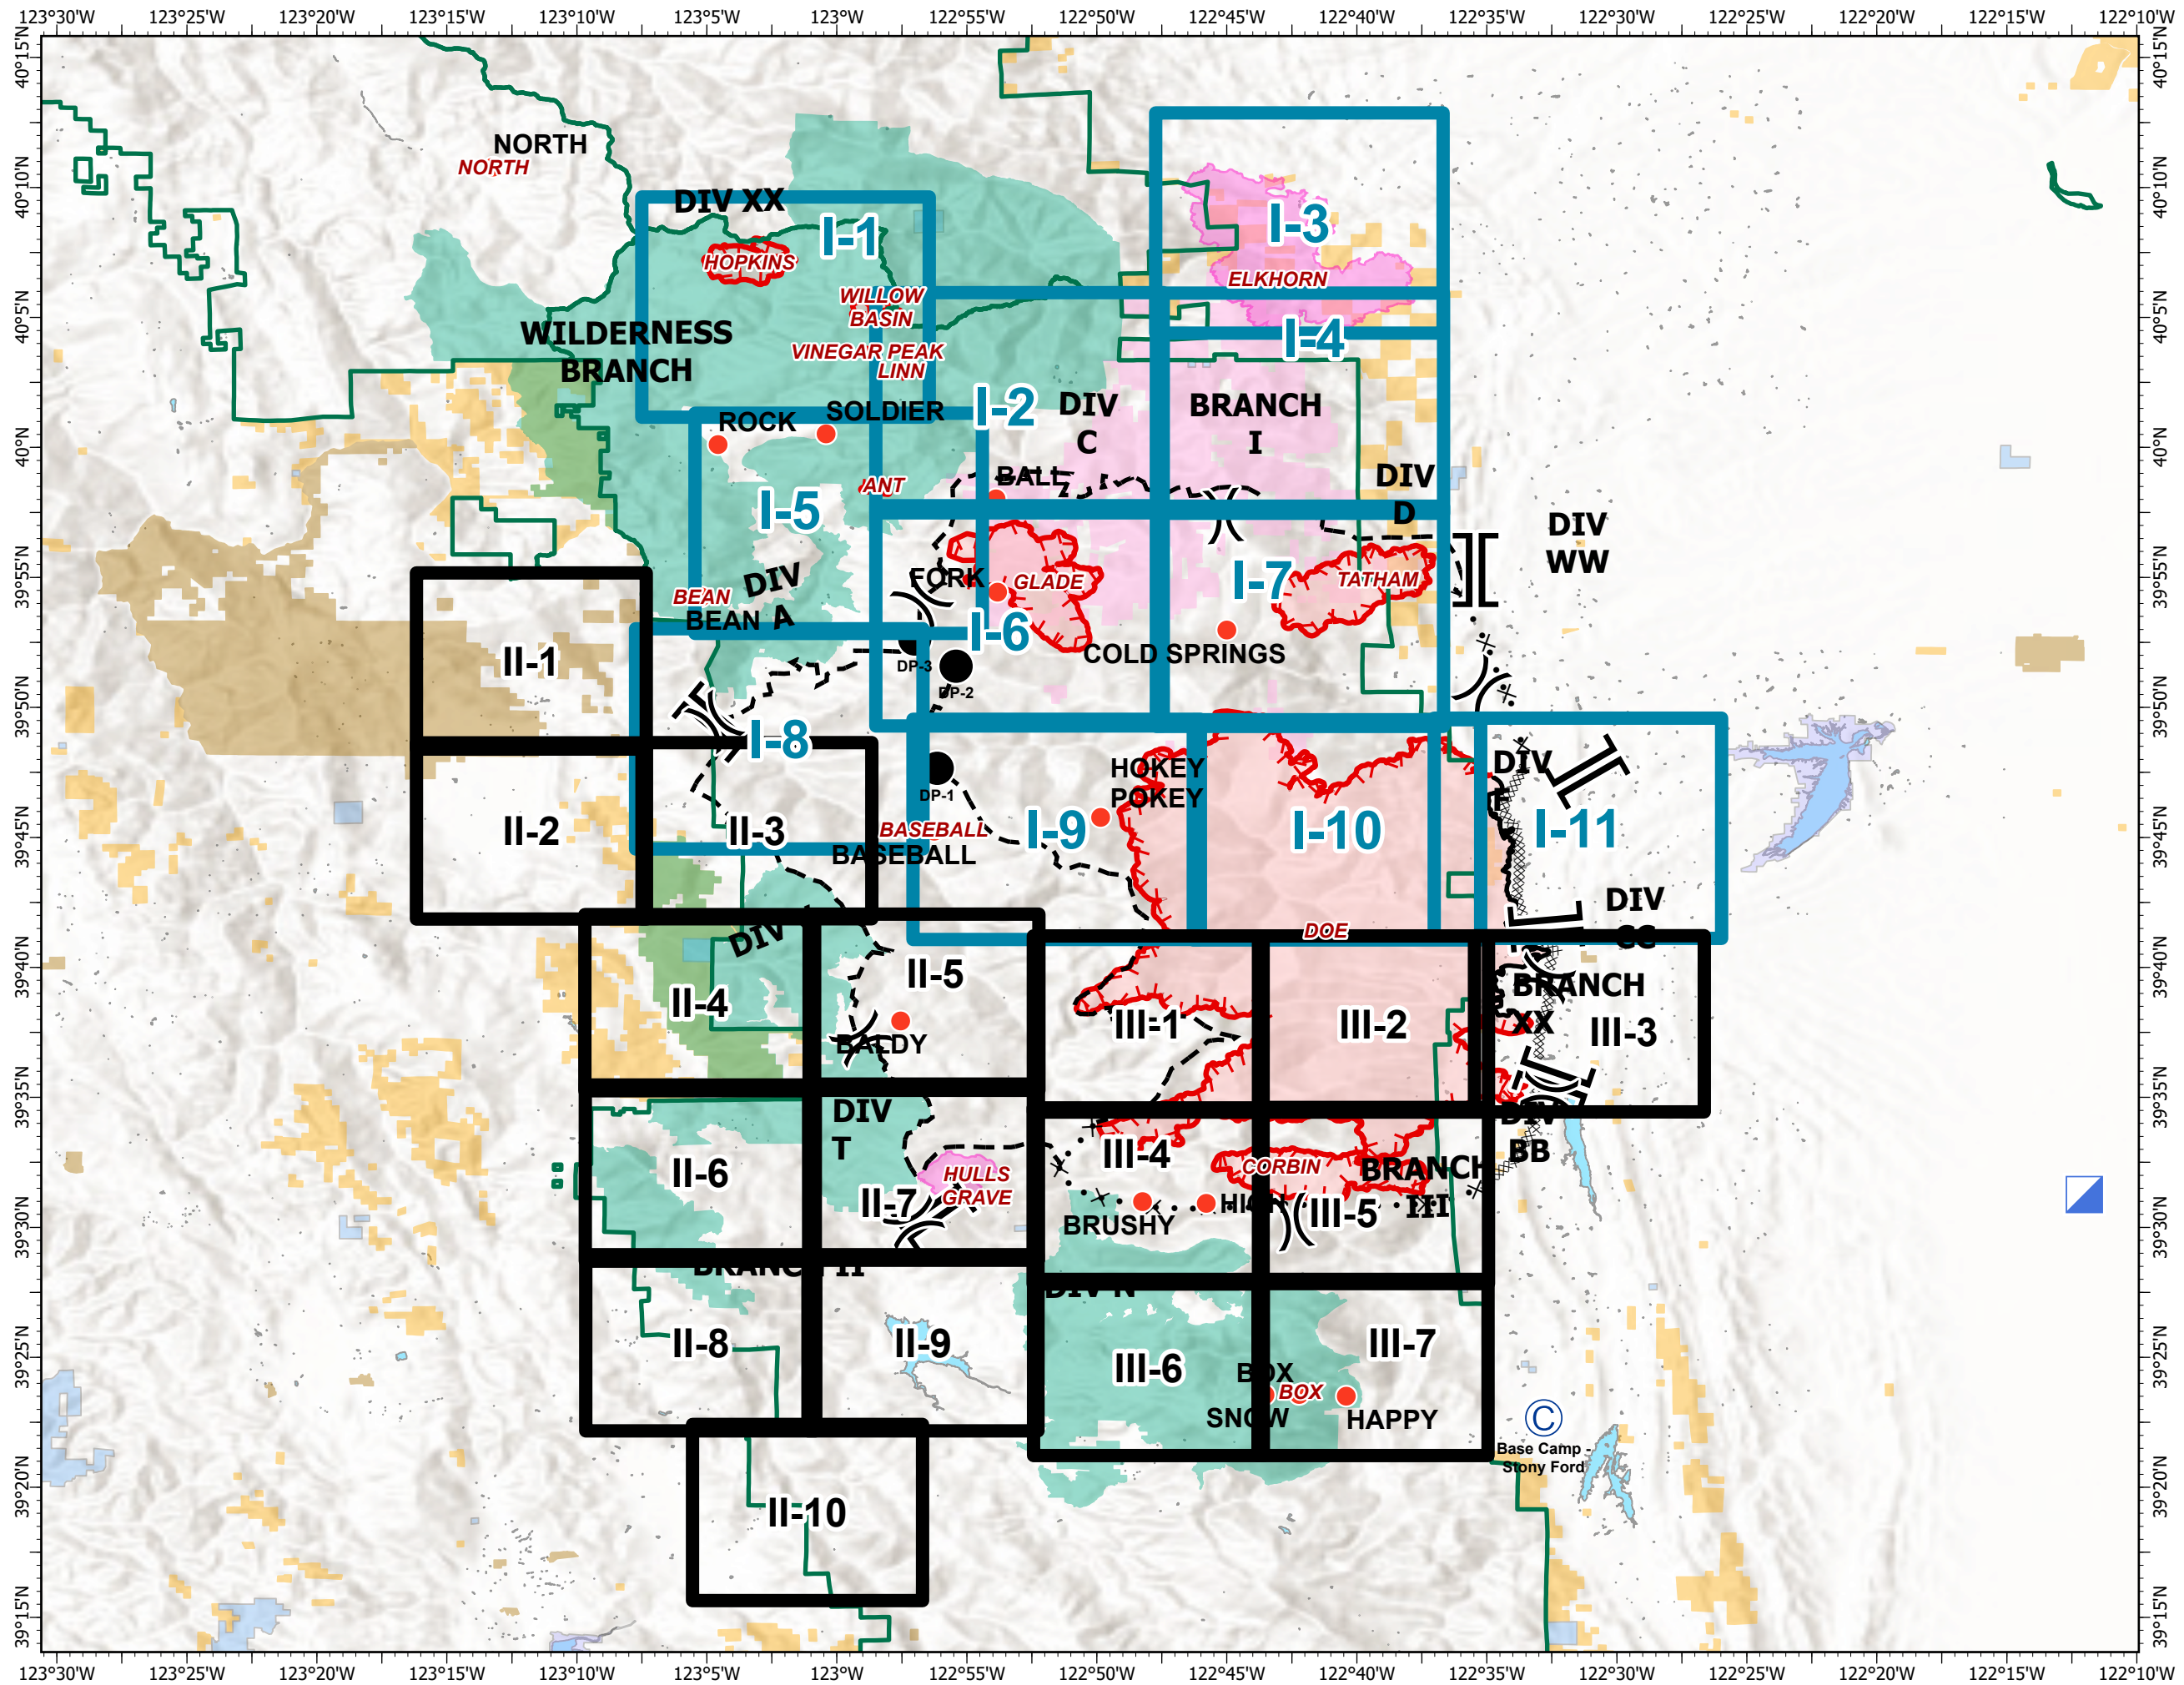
123°30'W 123°25'W 123°20'W 123°15'W 123°10'W 123°5'W 123°W 122°55'W 122°50'W 122°45'W 122°40'W 122°35'W 122°30'W 122°25'W 122°20'W 122°15'W 122°10'W

40°15'N 40°10'N 40°5'N 40°N 39°55'N 39°50'N 39°45'N 39°40'N 39°35'N 39°30'N 39°25'N 39°20'N 39°15'N

NORTH
NORTH
DIV XX
I-1
HOPKINS
I-3
ELKHORN
WILLOW BASIN
WILDERNESS BRANCH
VINEGAR PEAK
LINN
I-4
I-2
DIV C
BRANCH I
ROCK
SOLDIER
ANT
BALL
DIV D
I-5
DIV WW
FORK
GLADE
I-7
TATHAM
BEAN
DIV A
BEAN
I-6
COLD SPRINGS
II-1
DP-3
DP-2
I-8
DP-1
HOKEY POKEY
DIV
II-2
II-3
BASEBALL
BASEBALL
I-9
I-10
I-11
DIV CC
DOE
DIV
II-5
II-4
BALDY
BRANCH XX
III-1
III-2
III-3
DIV T
DIV BB
HULLS GRAVE
III-4
CORBIN
BRANCH III
II-6
II-7
BRUSHY
HIGH
III-5
BRANCH II
DIV N
II-8
II-9
III-6
III-7
BOX
BOX
SNOW
HAPPY
Base Camp - Stony Ford
II-10